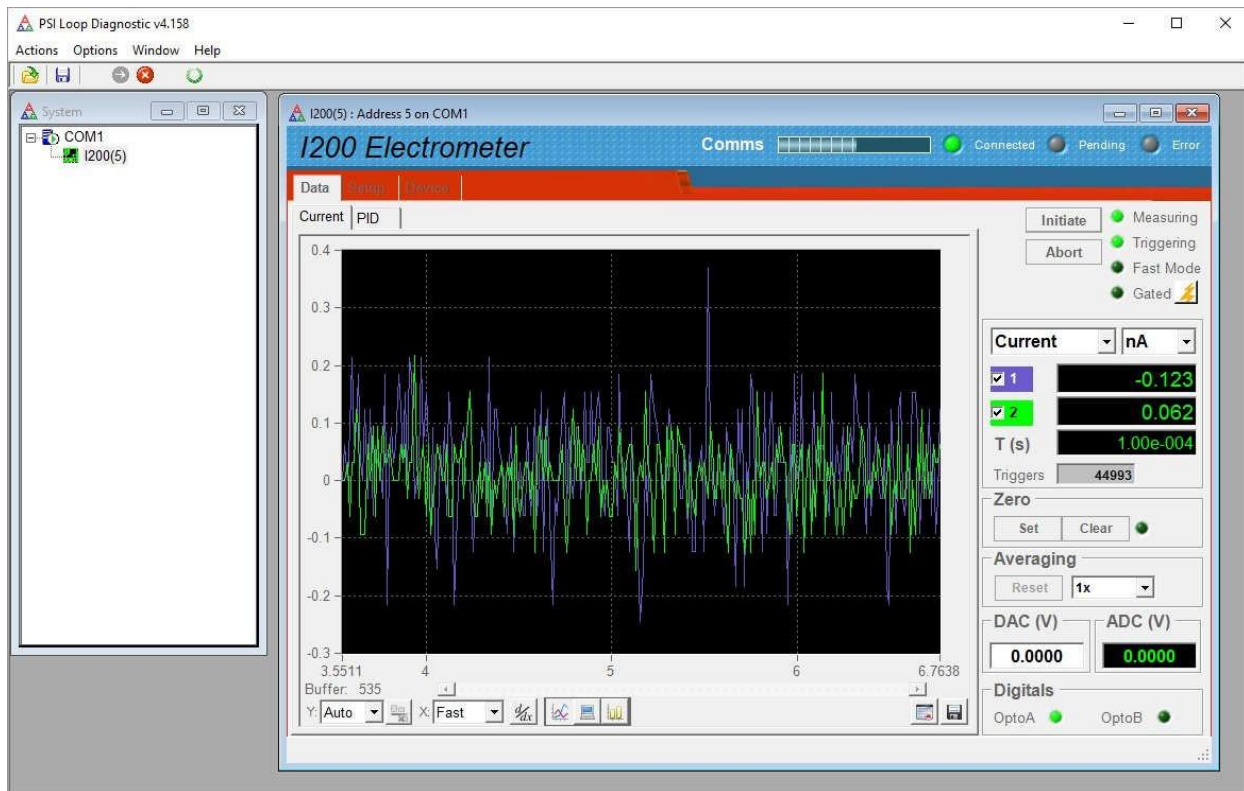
PSI Loop Diagnostic v4.158

Actions Options Window Help

System

COM1
I200(5)

I200(5) : Address 5 on COM1

I200 Electrometer

Comms Connected Pending Error

Data Setup Device

Current PID

0.4
0.3
0.2
0.1
0
-0.1
-0.2
-0.3

3.5511 4 5 6 6.7638

Buffer: 535

Y: Auto X: Fast

Initiate
Abort

Measuring
Triggering
Fast Mode
Gated

Current nA

1 -0.123
2 0.062
T (s) 1.00e-004
Triggers 44993

Zero
Set Clear

Averaging
Reset 1x

DAC (V) ADC (V)
0.0000 0.0000

Digitals
OptoA OptoB